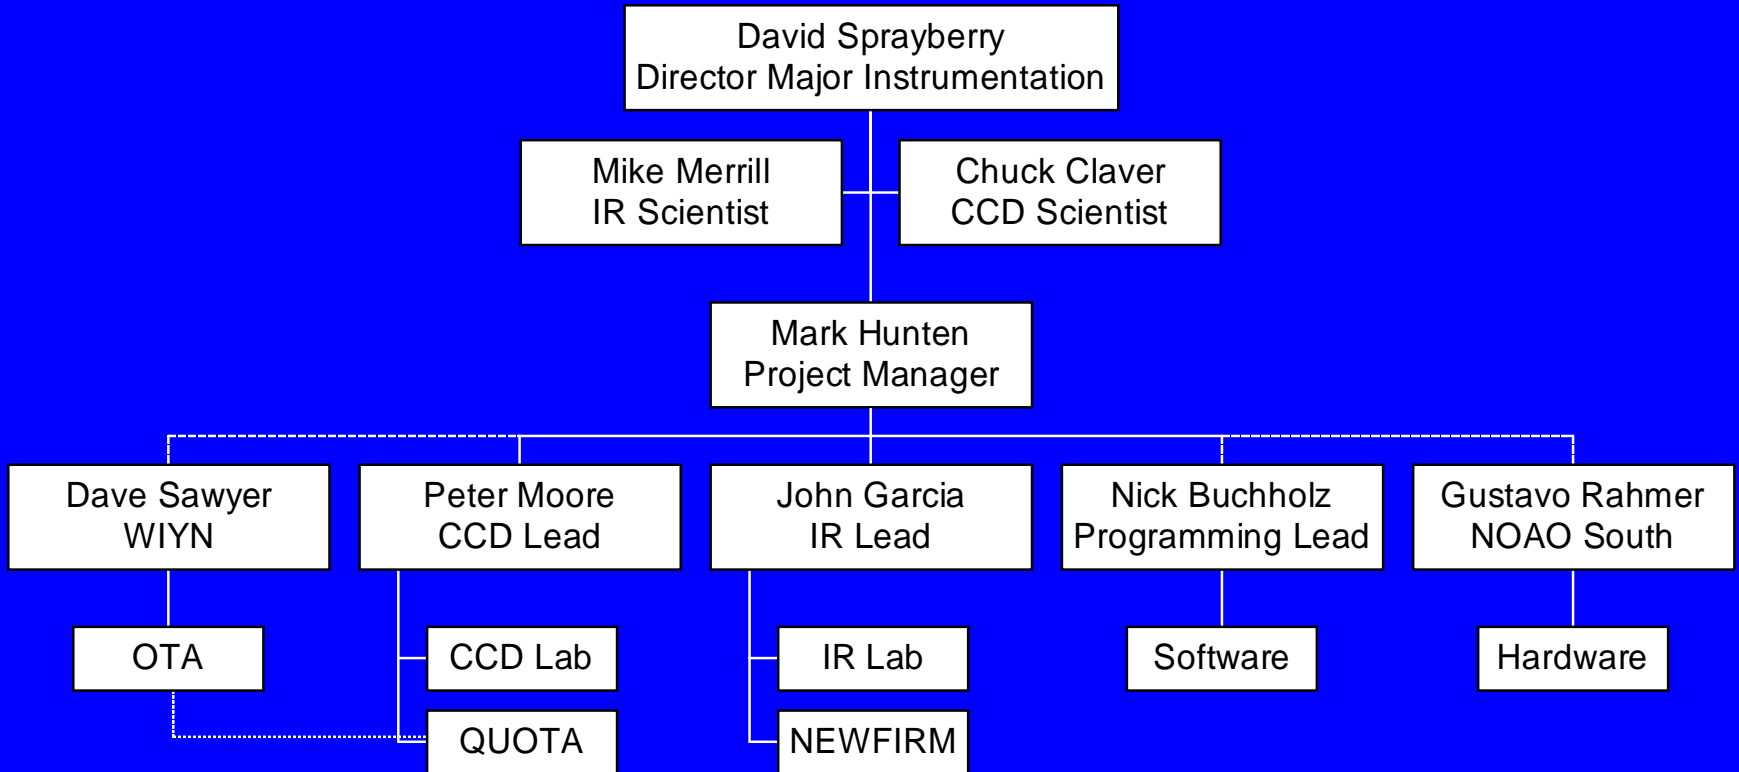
David Sprayberry
Director Major Instrumentation

Mike Merrill
IR Scientist

Chuck Claver
CCD Scientist

Mark Hunten
Project Manager

Dave Sawyer
WIYN

Peter Moore
CCD Lead

John Garcia
IR Lead

Nick Buchholz
Programming Lead

Gustavo Rahmer
NOAO South

OTA

CCD Lab

QUOTA

IR Lab

NEWFIRM

Software

Hardware